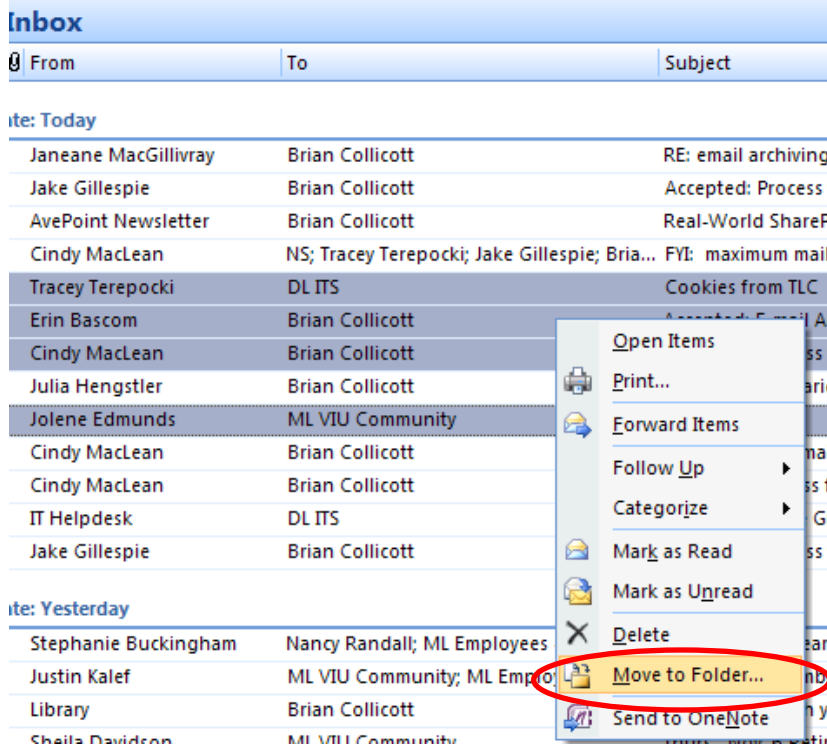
Inbox

| From | To | Subject |
|---|---|---|
| ate: Today | | |
| Janeane MacGillivray | Brian Collicott | RE: email archiving |
| Jake Gillespie | Brian Collicott | Accepted: Process |
| AvePoint Newsletter | Brian Collicott | Real-World ShareP |
| Cindy MacLean | NS; Tracey Terepocki; Jake Gillespie; Bria... | FYI: maximum mail |
| Tracey Terepocki | DL ITS | Cookies from TLC |
| Erin Bascom | Brian Collicott | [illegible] |
| Cindy MacLean | Brian Collicott | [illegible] |
| Julia Hengstler | Brian Collicott | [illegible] |
| Jolene Edmunds | ML VIU Community | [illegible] |
| Cindy MacLean | Brian Collicott | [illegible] |
| Cindy MacLean | Brian Collicott | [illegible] |
| IT Helpdesk | DL ITS | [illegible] |
| Jake Gillespie | Brian Collicott | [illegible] |
| ate: Yesterday | | |
| Stephanie Buckingham | Nancy Randall; ML Employees | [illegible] |
| Justin Kalef | ML VIU Community; ML Emplo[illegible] | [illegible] |
| Library | Brian Collicott | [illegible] |
| Sheila Davidson | ML VIU Community | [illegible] |

Open Items
Print...
Forward Items
Follow Up
Categorize
Mark as Read
Mark as Unread
Delete
Move to Folder...
Send to OneNote